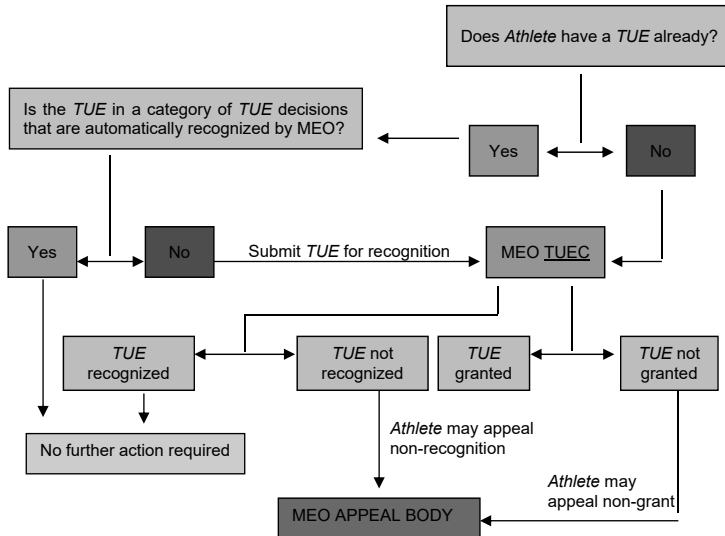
Does *Athlete* have a *TUE* already?

Is the *TUE* in a category of *TUE* decisions that are automatically recognized by MEO?

Yes

No

Yes

No

Submit *TUE* for recognition

MEO TUEC

*TUE* recognized

*TUE* not recognized

*TUE* granted

*TUE* not granted

No further action required

*Athlete* may appeal non-recognition

*Athlete* may appeal non-grant

MEO APPEAL BODY